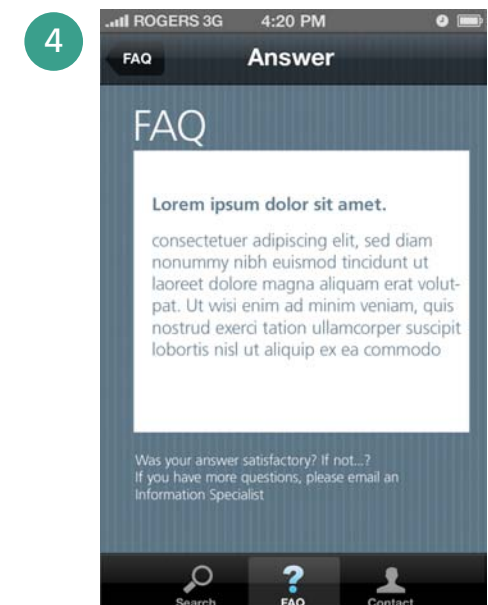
4

ROGERS 3G 4:20 PM

FAQ

Answer

FAQ

Lorem ipsum dolor sit amet.

consectetuer adipiscing elit, sed diam nonummy nibh euismod tincidunt ut laoreet dolore magna aliquam erat volutpat. Ut wisi enim ad minim veniam, quis nostrud exerci tation ullamcorper suscipit lobortis nisl ut aliquip ex ea commodo

Was your answer satisfactory? If not...? If you have more questions, please email an Information Specialist

Search

FAQ

Contact